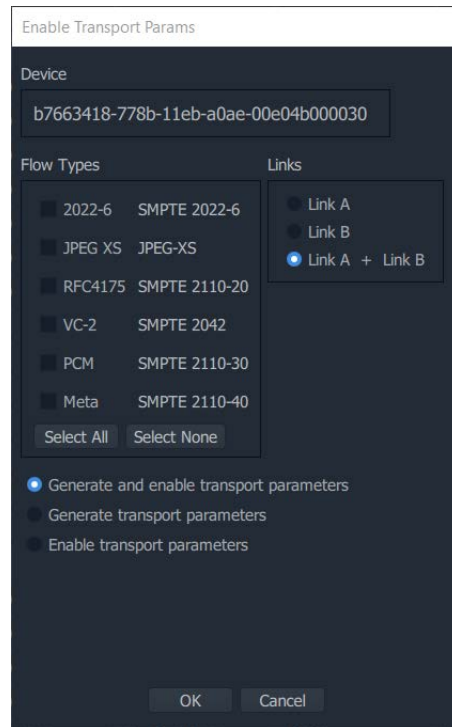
Enable Transport Params

Device

b7663418-778b-11eb-a0ae-00e04b000030

Flow Types

2022-6 SMPTE 2022-6

JPEG XS JPEG-XS

RFC4175 SMPTE 2110-20

VC-2 SMPTE 2042

PCM SMPTE 2110-30

Meta SMPTE 2110-40

Select All Select None

Links

Link A

Link B

Link A + Link B

Generate and enable transport parameters

Generate transport parameters

Enable transport parameters

OK Cancel